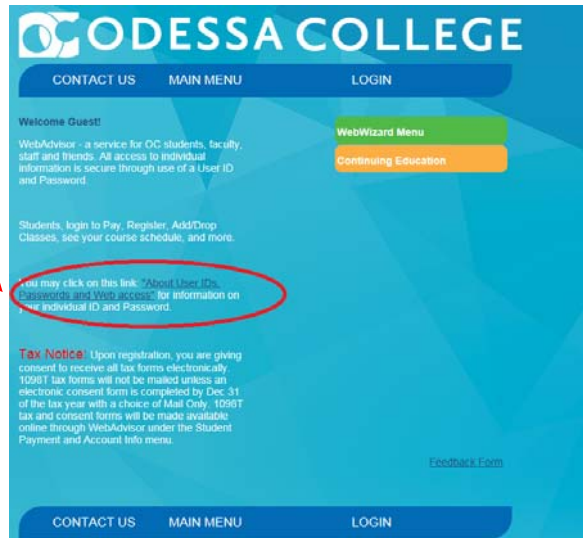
ODESSA COLLEGE

CONTACT US MAIN MENU LOGIN

Welcome Guest!

WebAdvisor - a service for OC students, faculty, staff and friends. All access to individual information is secure through use of a User ID and Password.

Students, login to Pay, Register, Add/Drop Classes, see your course schedule, and more.

You may click on this link: "About User IDs, Passwords and Web access" for information on your individual ID and Password.

Tax Notice: Upon registration, you are giving consent to receive all tax forms electronically. 1098T tax forms will not be mailed unless an electronic consent form is completed by Dec 31 of the tax year with a choice of Mail Only. 1098T tax and consent forms will be made available online through WebAdvisor under the Student Payment and Account Info menu.

WebWizard Menu

Continuing Education

Feedback Form

CONTACT US MAIN MENU LOGIN